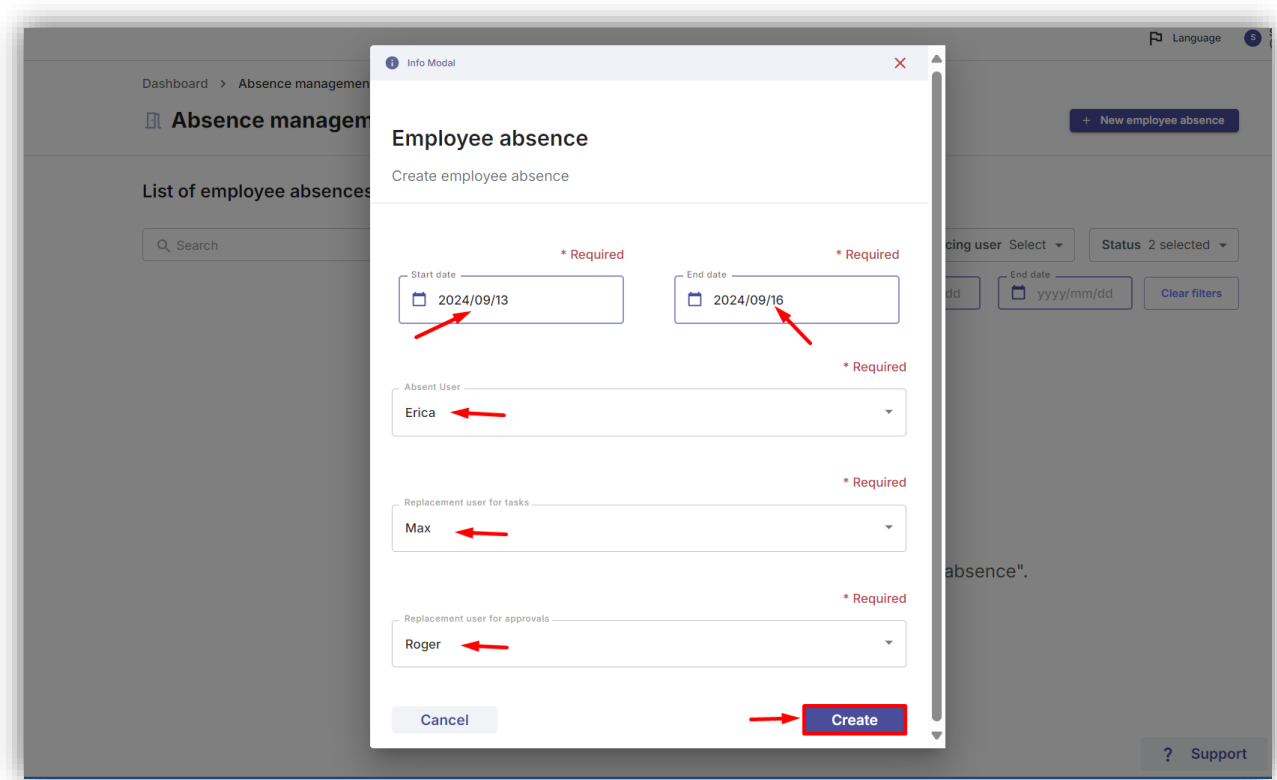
Language

Dashboard > Absence managemen

Absence managem

+ New employee absence

List of employee absences

Search

cing user Select

Status 2 selected

dd

End date
yyyy/mm/dd

Clear filters

absence".

Info Modal

Employee absence

Create employee absence

* Required

Start date
2024/09/13

* Required

End date
2024/09/16

* Required

Absent User
Erica

* Required

Replacement user for tasks
Max

* Required

Replacement user for approvals
Roger

Cancel

Create

? Support